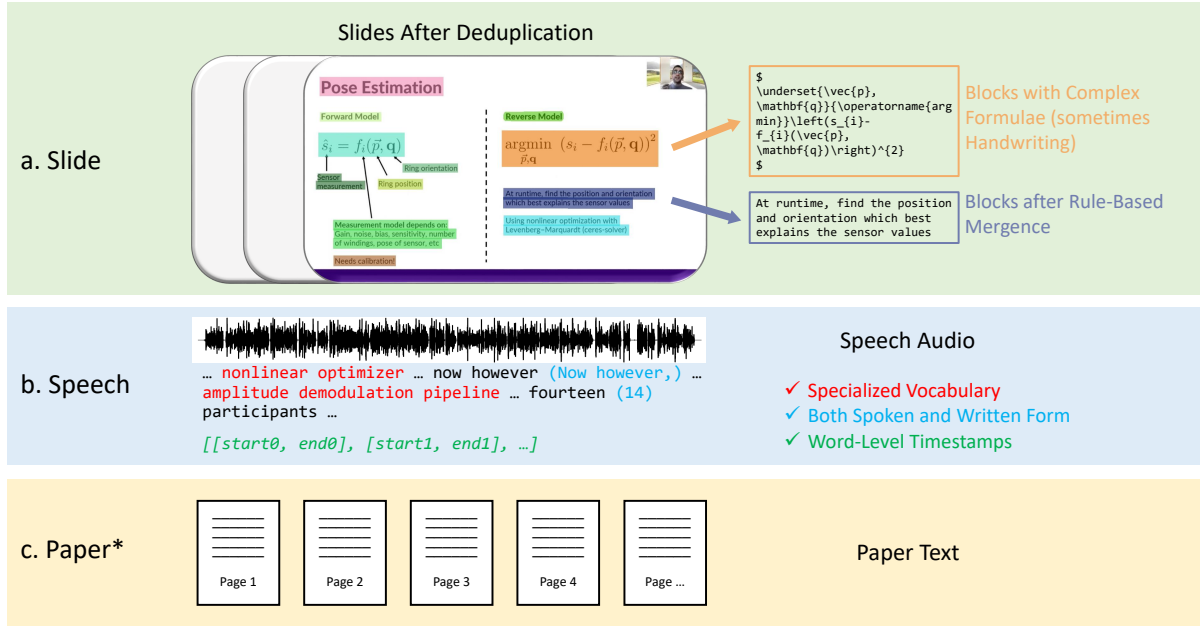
Slides After Deduplication

a. Slide

Pose Estimation

Forward Model

$\hat{s}_i = f_i(\vec{p}, \mathbf{q})$

Ring orientation

Sensor measurement

Ring position

Measurement model depends on: Gain, noise, bias, sensitivity, number of windings, pose of sensor, etc

Needs calibration!

Reverse Model

$\underset{\vec{p},\mathbf{q}}{\operatorname{argmin}} \left(s_i - f_i(\vec{p}, \mathbf{q})\right)^2$

At runtime, find the position and orientation which best explains the sensor values

Using nonlinear optimization with Levenberg–Marquardt (ceres-solver)

$
\underset{\vec{p}, \mathbf{q}}{\operatorname{argmin}}\left(s_{i}-f_{i}(\vec{p}, \mathbf{q})\right)^{2}
$

Blocks with Complex Formulae (sometimes Handwriting)

At runtime, find the position and orientation which best explains the sensor values

Blocks after Rule-Based Mergence

b. Speech

… nonlinear optimizer … now however (Now however,) … amplitude demodulation pipeline … fourteen (14) participants …

[[start0, end0], [start1, end1], …]

Speech Audio

✓ Specialized Vocabulary
✓ Both Spoken and Written Form
✓ Word-Level Timestamps

c. Paper*

Page 1

Page 2

Page 3

Page 4

Page …

Paper Text